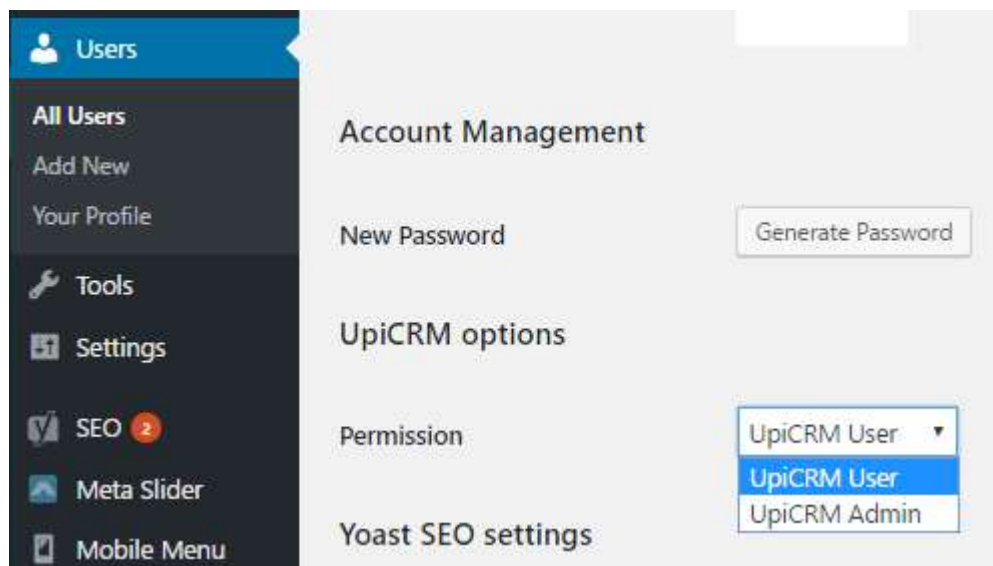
Users
All Users
Add New
Your Profile
Tools
Settings
SEO 2
Meta Slider
Mobile Menu

Account Management

New Password

Generate Password

UpiCRM options

Permission

UpiCRM User
UpiCRM User
UpiCRM Admin

Yoast SEO settings